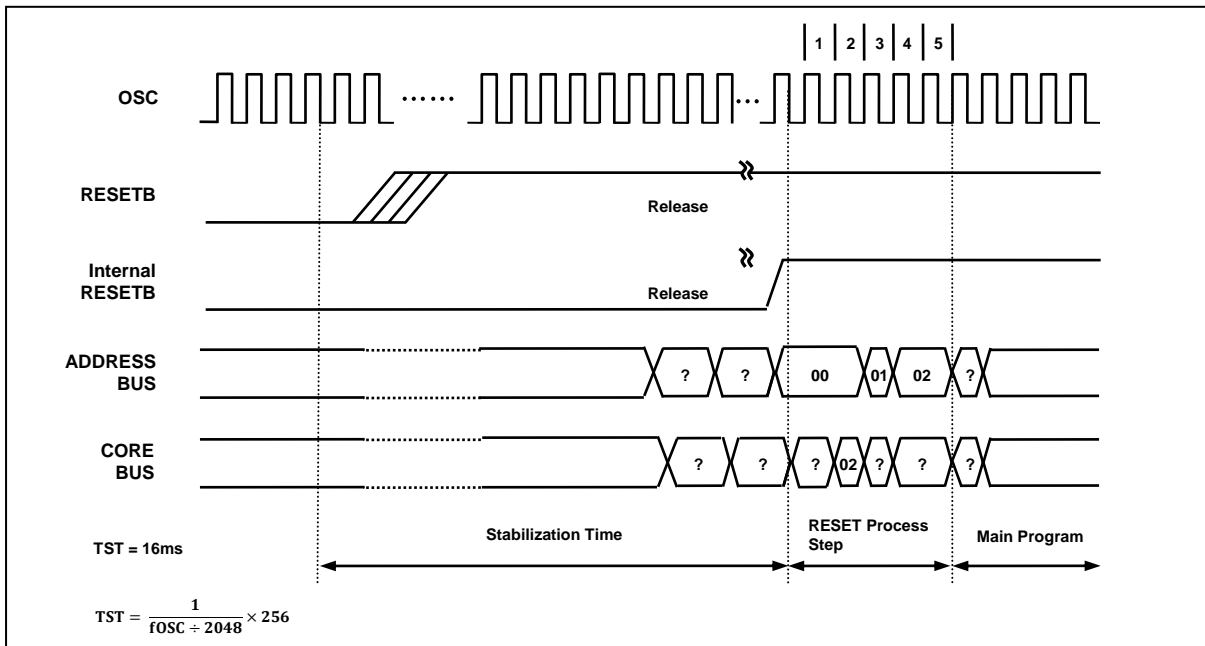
1 | 2 | 3 | 4 | 5

OSC

RESETB

Release

Internal RESETB

Release

ADDRESS BUS

? ? 00 01 02 ?

CORE BUS

? ? ? 02 ? ? ?

TST = 16ms

Stabilization Time

RESET Process Step

Main Program

$TST = \frac{1}{fOSC \div 2048} \times 256$